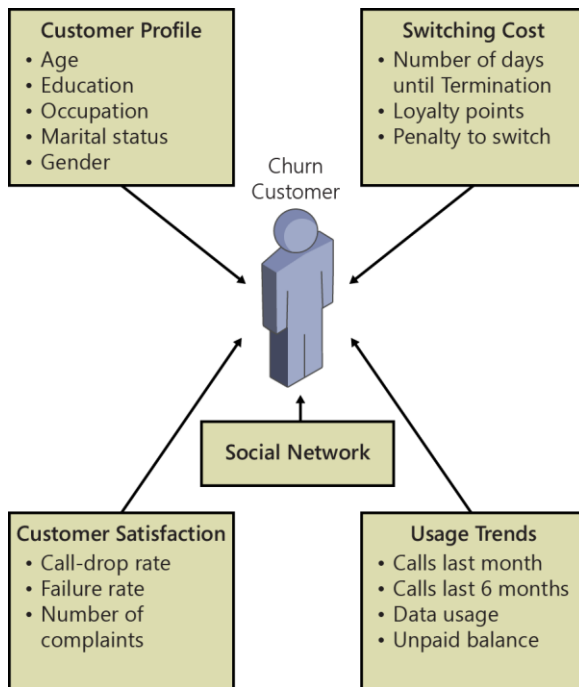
**Customer Profile**
- Age
- Education
- Occupation
- Marital status
- Gender

**Switching Cost**
- Number of days until Termination
- Loyalty points
- Penalty to switch

Churn Customer

**Social Network**

**Customer Satisfaction**
- Call-drop rate
- Failure rate
- Number of complaints

**Usage Trends**
- Calls last month
- Calls last 6 months
- Data usage
- Unpaid balance